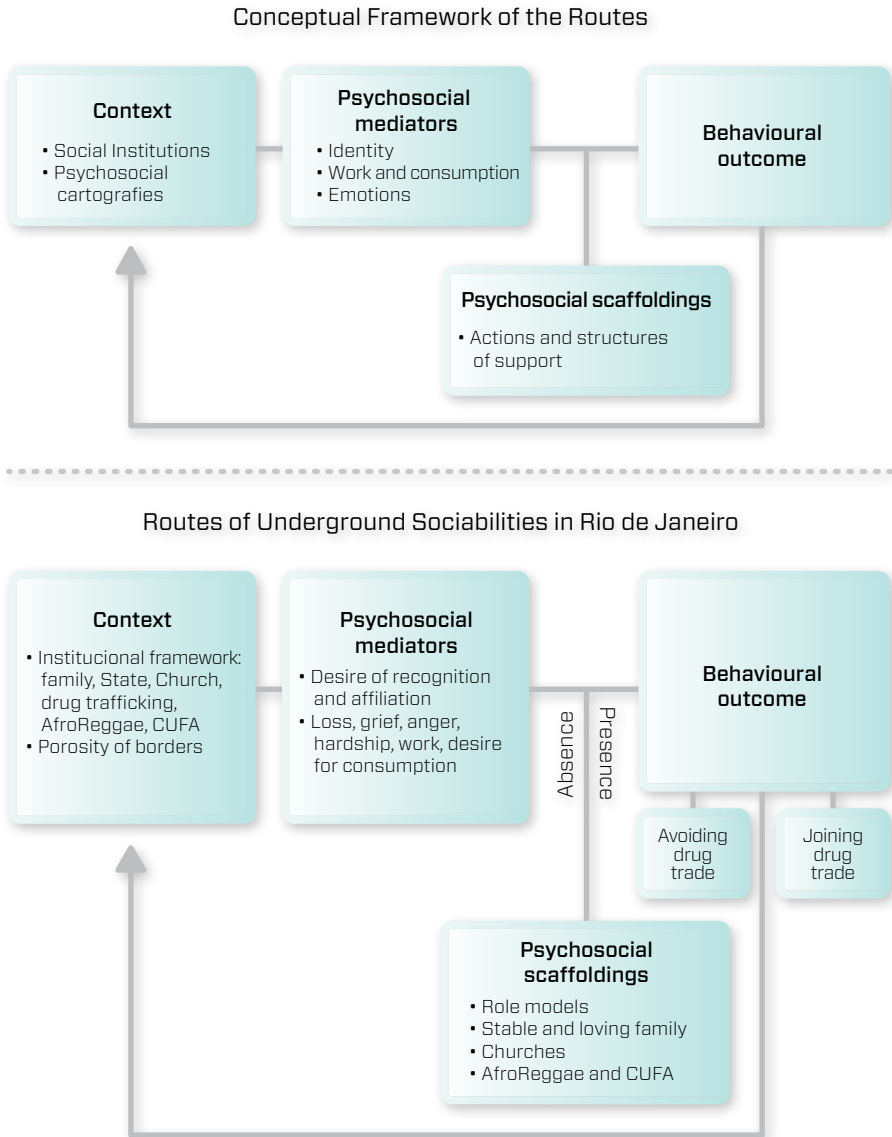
Conceptual Framework of the Routes

Context
• Social Institutions
• Psychosocial cartografies

Psychosocial mediators
• Identity
• Work and consumption
• Emotions

Behavioural outcome

Psychosocial scaffoldings
• Actions and structures of support

Routes of Underground Sociabilities in Rio de Janeiro

Context
• Institucional framework: family, State, Church, drug trafficking, AfroReggae, CUFA
• Porosity of borders

Psychosocial mediators
• Desire of recognition and affiliation
• Loss, grief, anger, hardship, work, desire for consumption

Absence

Presence

Behavioural outcome

Avoiding drug trade

Joining drug trade

Psychosocial scaffoldings
• Role models
• Stable and loving family
• Churches
• AfroReggae and CUFA